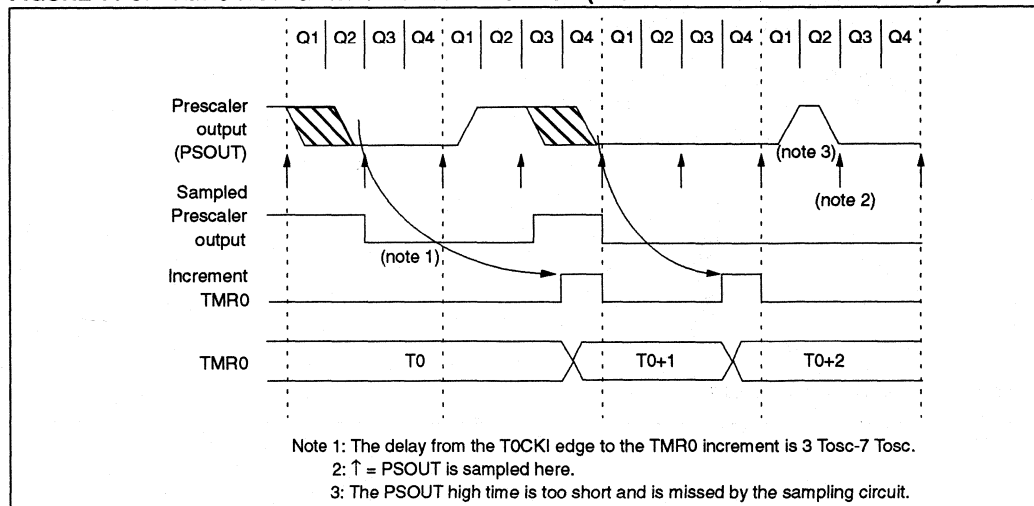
Q1 Q2 Q3 Q4 Q1 Q2 Q3 Q4 Q1 Q2 Q3 Q4 Q1 Q2 Q3 Q4

Prescaler output (PSOUT)

(note 3)

(note 2)

Sampled Prescaler output

(note 1)

Increment TMR0

TMR0

T0

T0+1

T0+2

Note 1: The delay from the T0CKI edge to the TMR0 increment is 3 Tosc-7 Tosc.
2: ↑ = PSOUT is sampled here.
3: The PSOUT high time is too short and is missed by the sampling circuit.